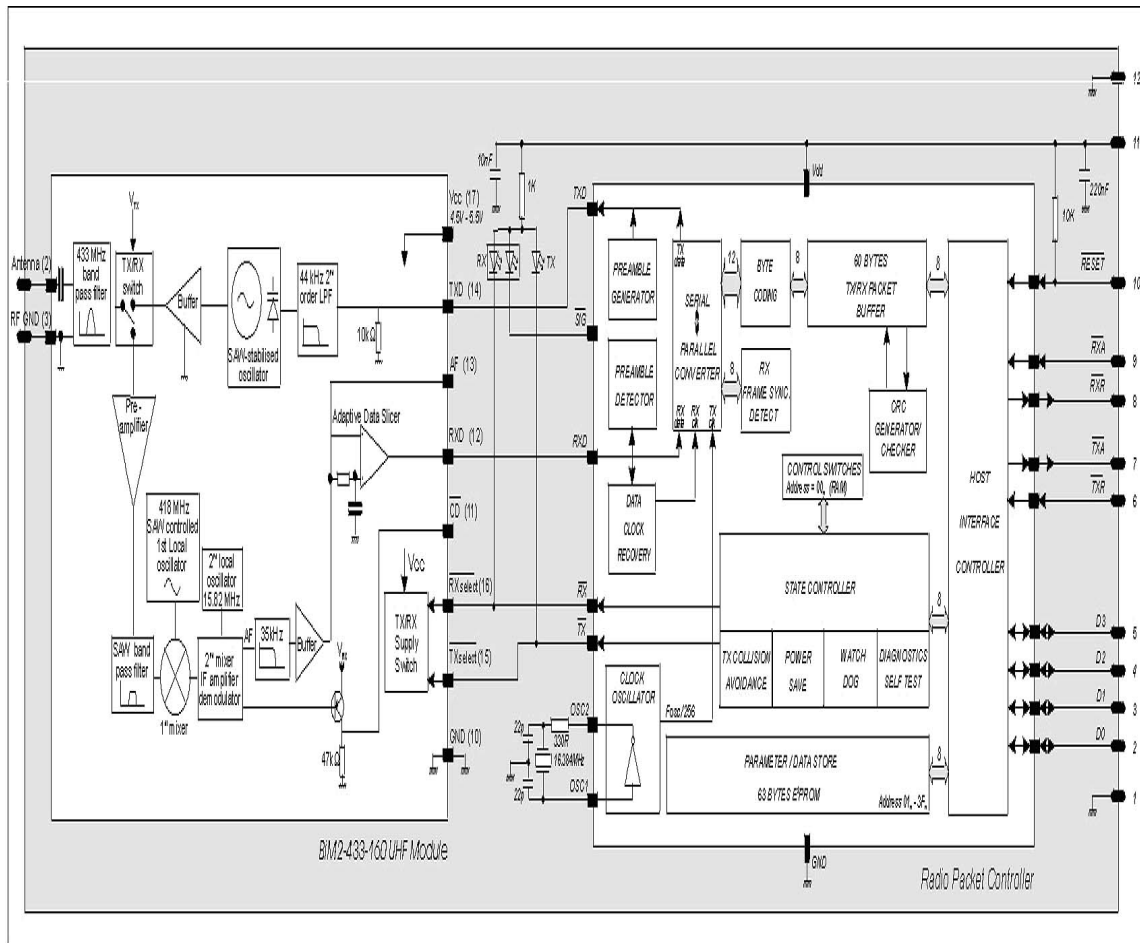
12
11
10nF
1K
Vdd
10K
220nF
Antenna (2)
RF GND (3)
433 MHz band pass filter
$V_{TX}$
TX/RX switch
Buffer
SAW-stabilised oscillator
44 kHz 2nd order LPF
Vcc (17) 4.5V - 5.5V
TXD (14)
10kΩ
TXD
RX
TX
SIG
TX data
PREAMBLE GENERATOR
SERIAL PARALLEL CONVERTER
12
BYTE CODING
8
60 BYTES TX/RX PACKET BUFFER
8
$\overline{RESET}$
10
PREAMBLE DETECTOR
8
RX FRAME SYNC. DETECT
CRC GENERATOR/ CHECKER
$\overline{RXA}$
9
$\overline{RXR}$
8
Pre-amplifier
AF (13)
Adaptive Data Slicer
RXD (12)
RXD
RX data
RX clk
TX clk
DATA CLOCK RECOVERY
CONTROL SWITCHES Address = 00, (RAM)
$\overline{TXA}$
7
$\overline{TXR}$
6
HOST INTERFACE CONTROLLER
418 MHz SAW controlled 1st Local oscillator
2nd local oscillator 15.82 MHz
$\overline{CD}$ (11)
Vcc
$\overline{RX}$select (16)
$\overline{RX}$
STATE CONTROLLER
8
SAW band pass filter
2nd mixer IF amplifier demodulator
AF
35kHz
Buffer
$V_{rx}$
TX/RX Supply Switch
$\overline{TX}$select (15)
$\overline{TX}$
TX COLLISION AVOIDANCE
POWER SAVE
WATCH DOG
DIAGNOSTICS SELF TEST
D3
5
D2
4
D1
3
D0
2
1st mixer
47kΩ
GND (10)
22p
22p
330R
15.384MHz
OSC2
OSC1
CLOCK OSCILLATOR
Fosc/256
PARAMETER / DATA STORE
63 BYTES EPROM
Address 01, - 3F,
8
1
BiM2-433-160 UHF Module
GND
Radio Packet Controller